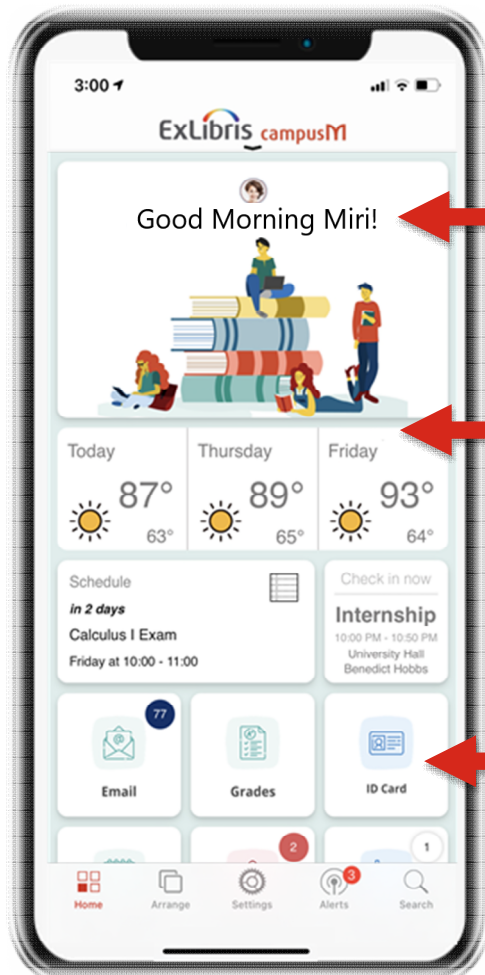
3:00

ExLibris campusM

Good Morning Miri!

Today
87°
63°

Thursday
89°
65°

Friday
93°
64°

Schedule
in 2 days
Calculus I Exam
Friday at 10:00 - 11:00

Check in now
Internship
10:00 PM - 10:50 PM
University Hall
Benedict Hobbs

77
Email

Grades

ID Card

2

1

Home
Arrange
Settings
3
Alerts
Search